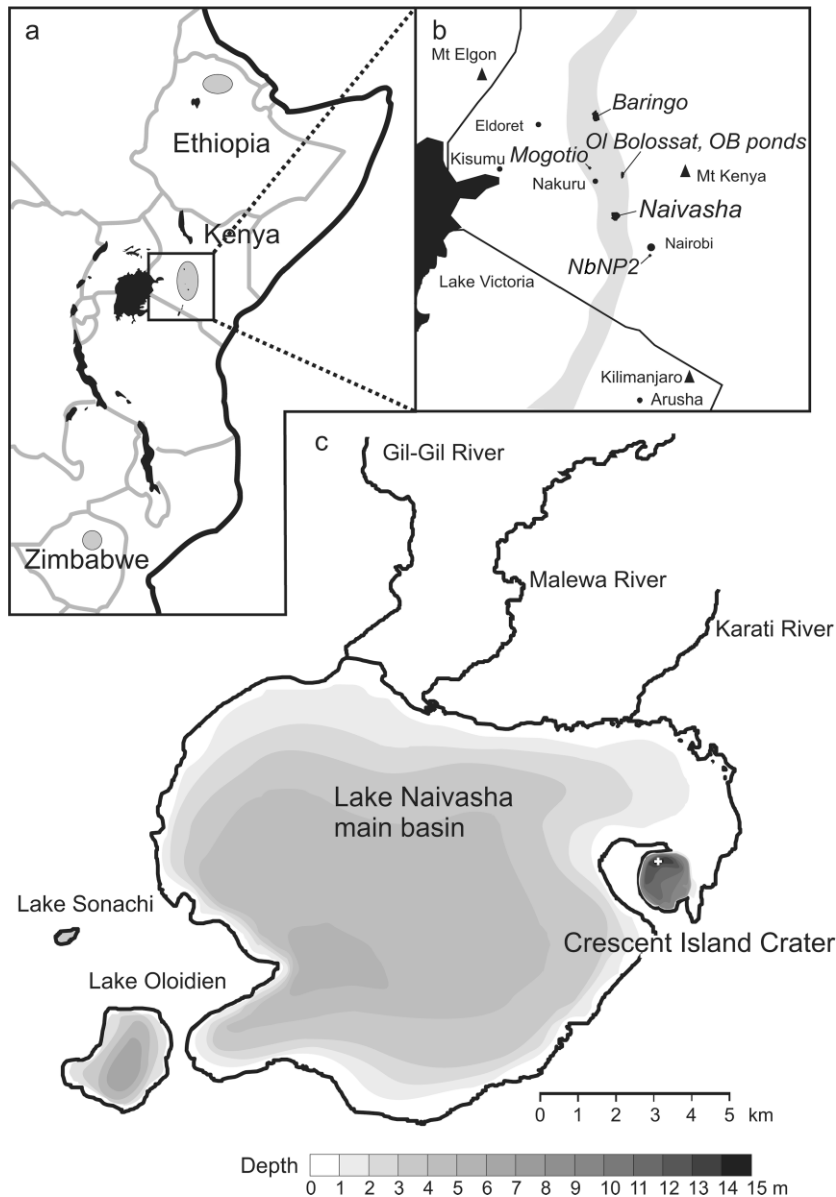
a

Ethiopia

Kenya

Zimbabwe

b

Mt Elgon

Baringo

Eldoret

Ol Bolossat, OB ponds

Kisumu

Mogotio

Mt Kenya

Nakuru

Naivasha

Nairobi

NbNP2

Lake Victoria

Kilimanjaro

Arusha

c

Gil-Gil River

Malewa River

Karati River

Lake Naivasha main basin

Lake Sonachi

Crescent Island Crater

Lake Oloidien

0 1 2 3 4 5 km

Depth 0 1 2 3 4 5 6 7 8 9 10 11 12 13 14 15 m